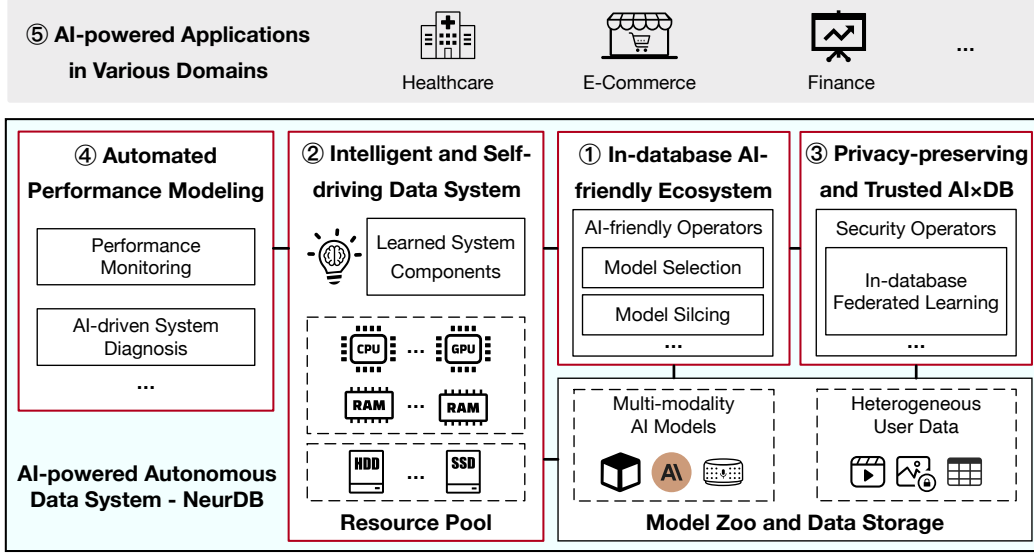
⑤ AI-powered Applications in Various Domains

Healthcare

E-Commerce

Finance

...

④ Automated Performance Modeling

Performance Monitoring

AI-driven System Diagnosis

...

② Intelligent and Self-driving Data System

Learned System Components

CPU

...

GPU

RAM

...

RAM

HDD

...

SSD

Resource Pool

① In-database AI-friendly Ecosystem

AI-friendly Operators

Model Selection

Model Silcing

...

③ Privacy-preserving and Trusted AI×DB

Security Operators

In-database Federated Learning

...

Multi-modality AI Models

A\

Heterogeneous User Data

Model Zoo and Data Storage

AI-powered Autonomous Data System - NeurDB